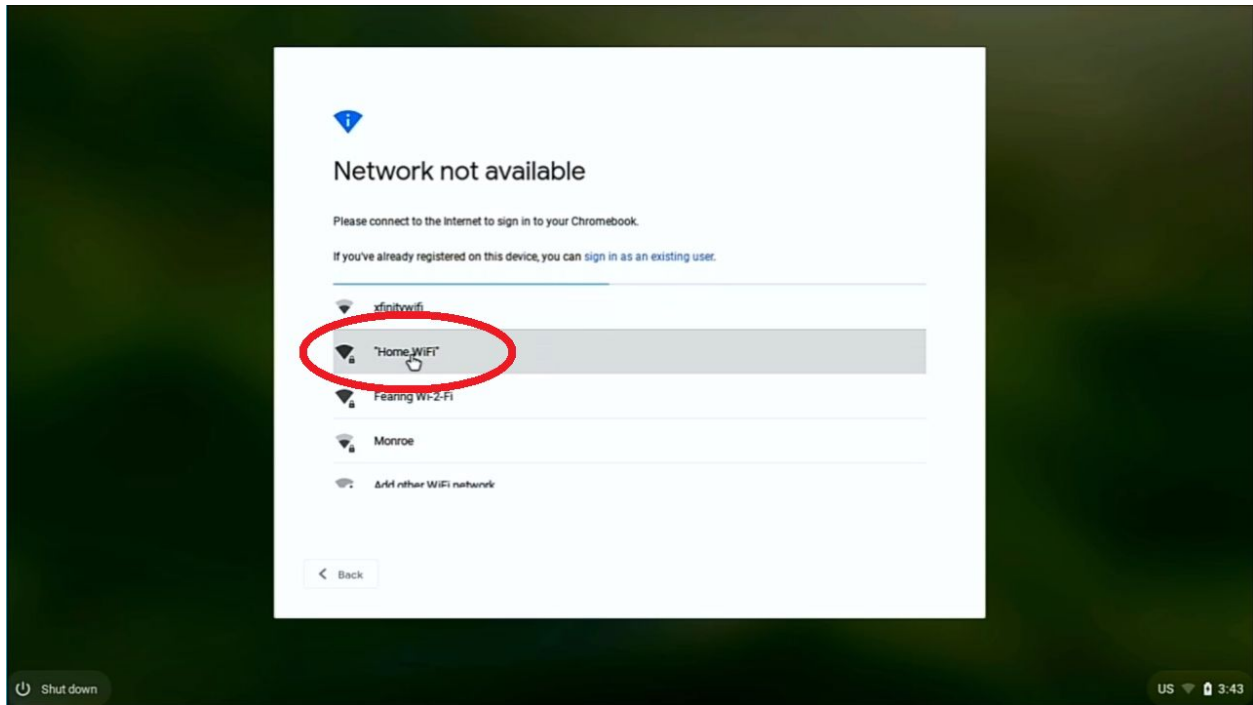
Network not available

Please connect to the Internet to sign in to your Chromebook.

If you've already registered on this device, you can sign in as an existing user.

xfinitywifi

"Home WiFi"

Fearing Wi-2-Fi

Monroe

Add other WiFi network

Back

Shut down

US 3:43